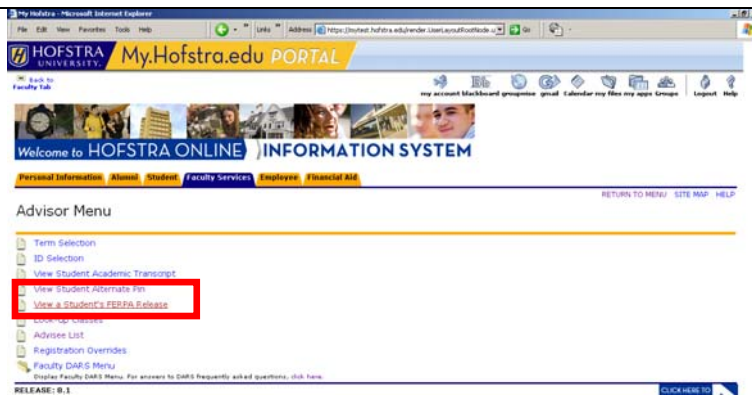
My Hofstra - Microsoft Internet Explorer

File Edit View Favorites Tools Help

Links Address https://mytest.hofstra.edu/render.UserLayoutRootNode.u Go

HOFSTRA UNIVERSITY. My.Hofstra.edu PORTAL

Back to Faculty Tab

my account blackboard groupwise gmail Calendar my files my apps Groups Logout Help

Welcome to HOFSTRA ONLINE INFORMATION SYSTEM

Personal Information Alumni Student Faculty Services Employee Financial Aid

RETURN TO MENU SITE MAP HELP

Advisor Menu

Term Selection
ID Selection
View Student Academic Transcript
View Student Alternate Pin
View a Student's FERPA Release
Look-up Classes
Advisee List
Registration Overrides
Faculty DARS Menu
Display Faculty DARS Menu. For answers to DARS frequently asked questions, click here.

RELEASE: 8.1

CLICK HERE TO